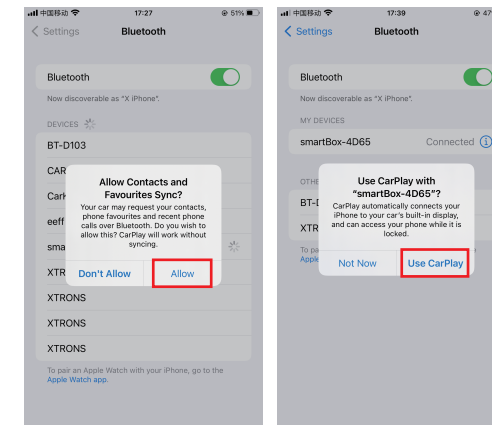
中国移动 17:27 51%

Settings Bluetooth

Bluetooth

Now discoverable as "X iPhone".

DEVICES

BT-D103

CAR

CarP

eeff

sma

XTR

XTRONS

XTRONS

XTRONS

Allow Contacts and Favourites Sync?

Your car may request your contacts, phone favourites and recent phone calls over Bluetooth. Do you wish to allow this? CarPlay will work without syncing.

Don't Allow

Allow

To pair an Apple Watch with your iPhone, go to the Apple Watch app.

中国移动 17:39

Settings Bluetooth

Bluetooth

Now discoverable as "X iPhone".

MY DEVICES

smartBox-4D65 Connected

OTHE

BT-D

XTR

To pai

Apple

Use CarPlay with "smartBox-4D65"?

CarPlay automatically connects your iPhone to your car's built-in display, and can access your phone while it is locked.

Not Now

Use CarPlay